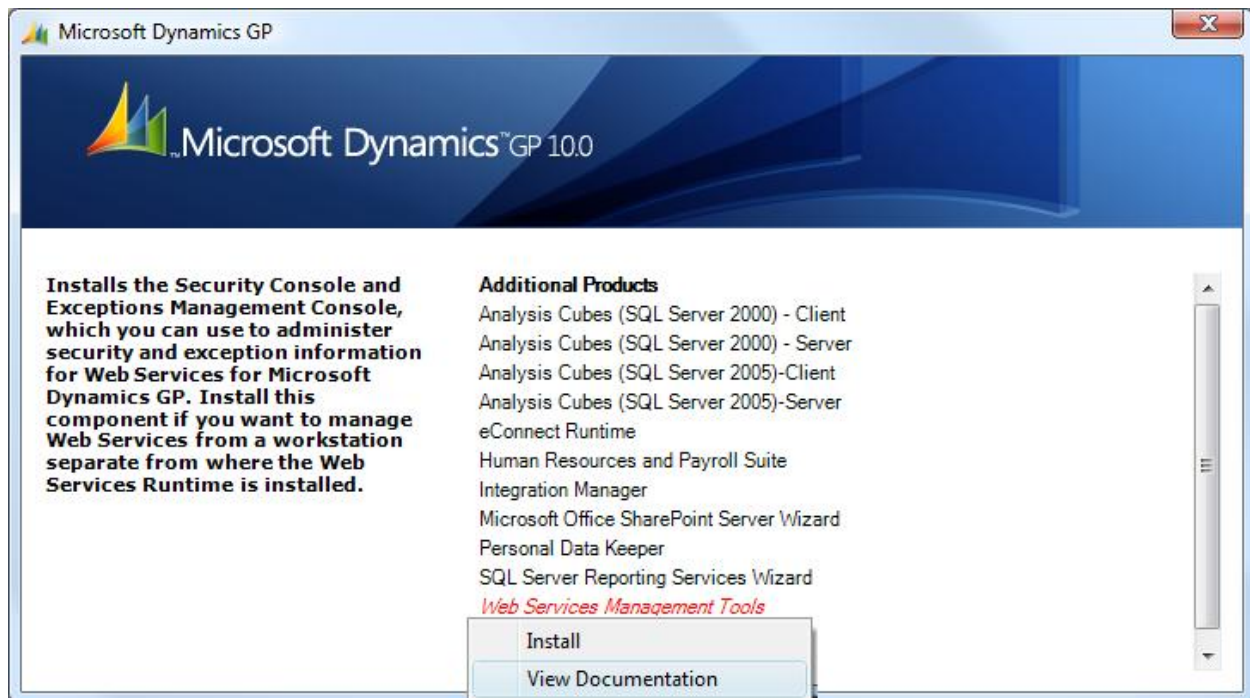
Microsoft Dynamics GP

Microsoft Dynamics™ GP 10.0

Installs the Security Console and Exceptions Management Console, which you can use to administer security and exception information for Web Services for Microsoft Dynamics GP. Install this component if you want to manage Web Services from a workstation separate from where the Web Services Runtime is installed.

Additional Products
Analysis Cubes (SQL Server 2000) - Client
Analysis Cubes (SQL Server 2000) - Server
Analysis Cubes (SQL Server 2005)-Client
Analysis Cubes (SQL Server 2005)-Server
eConnect Runtime
Human Resources and Payroll Suite
Integration Manager
Microsoft Office SharePoint Server Wizard
Personal Data Keeper
SQL Server Reporting Services Wizard
Web Services Management Tools

Install
View Documentation